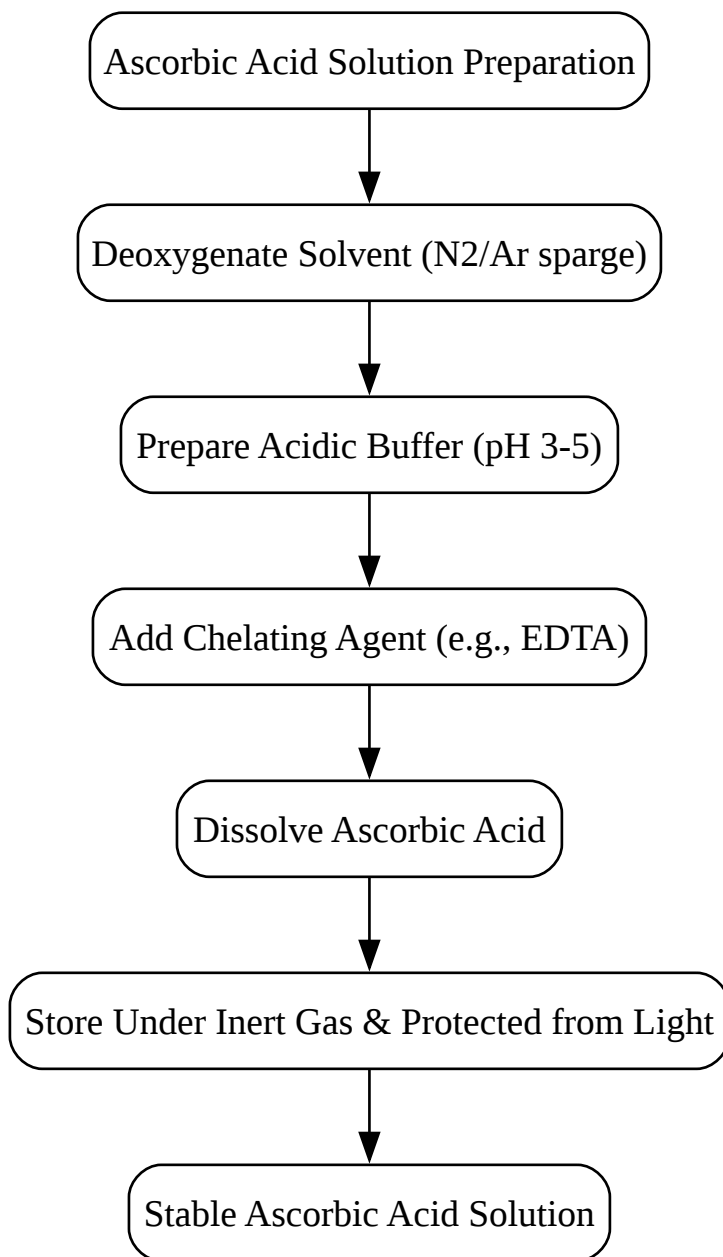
Ascorbic Acid Solution Preparation

Deoxygenate Solvent (N2/Ar sparge)

Prepare Acidic Buffer (pH 3-5)

Add Chelating Agent (e.g., EDTA)

Dissolve Ascorbic Acid

Store Under Inert Gas & Protected from Light

Stable Ascorbic Acid Solution